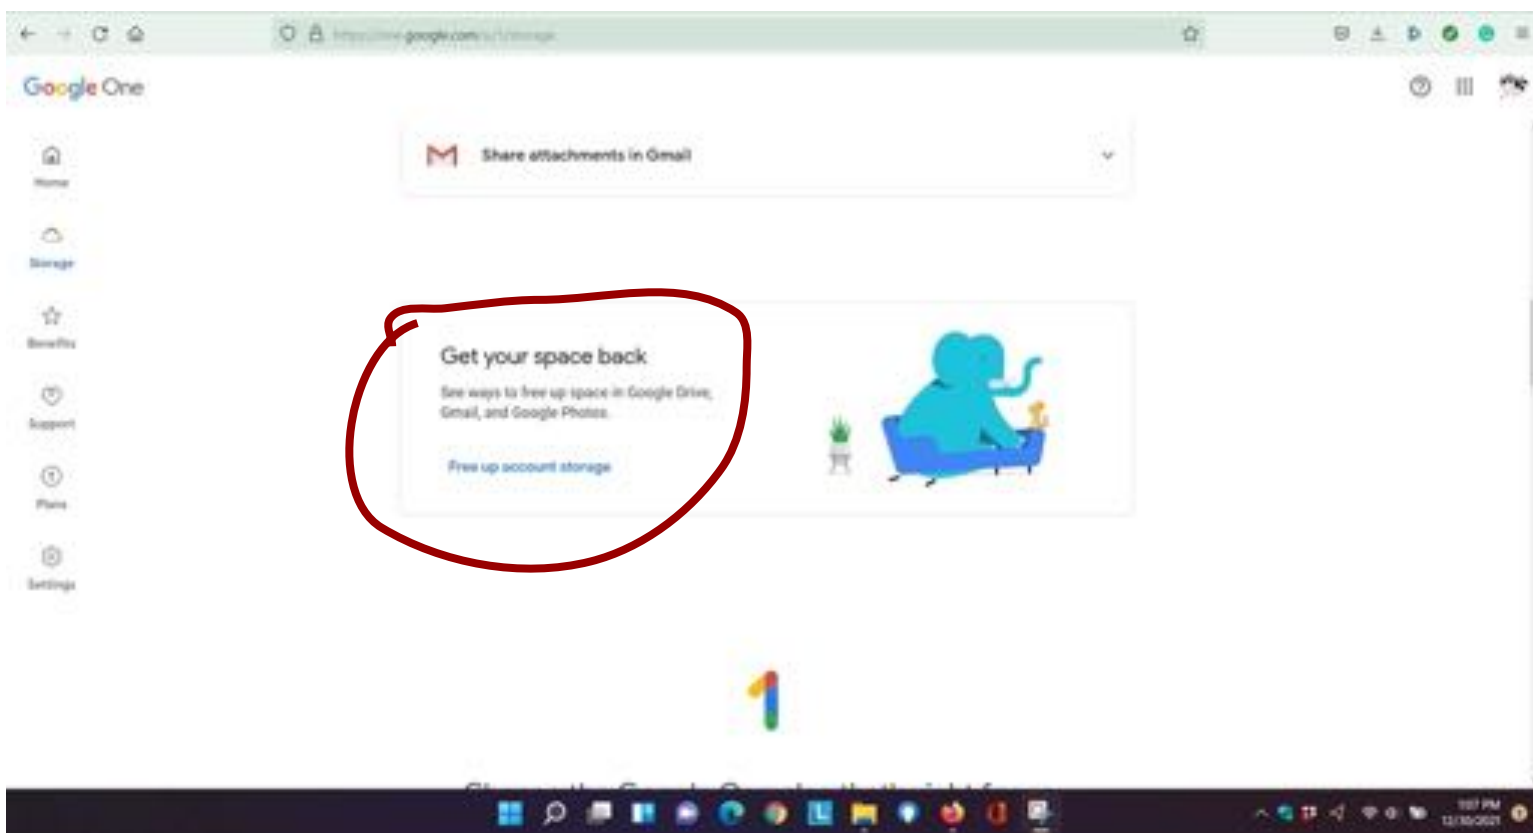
https://one.google.com/u/1/storage

Google One

Home

Storage

Benefits

Support

Plans

Settings

Share attachments in Gmail

Get your space back

See ways to free up space in Google Drive, Gmail, and Google Photos.

Free up account storage

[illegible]

1:07 PM
12/30/2021